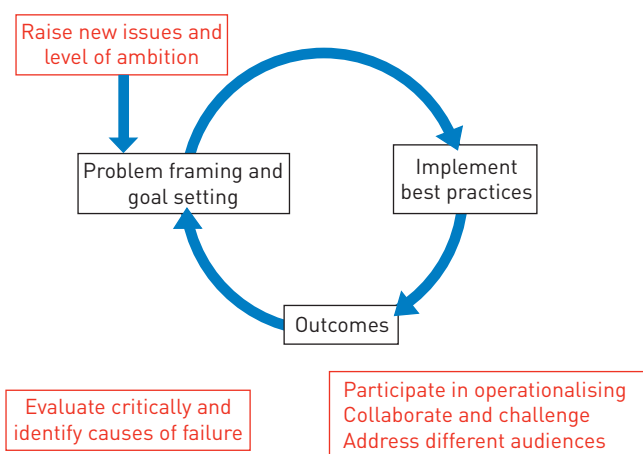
Raise new issues and level of ambition

Problem framing and goal setting

Implement best practices

Outcomes

Evaluate critically and identify causes of failure

Participate in operationalising
Collaborate and challenge
Address different audiences